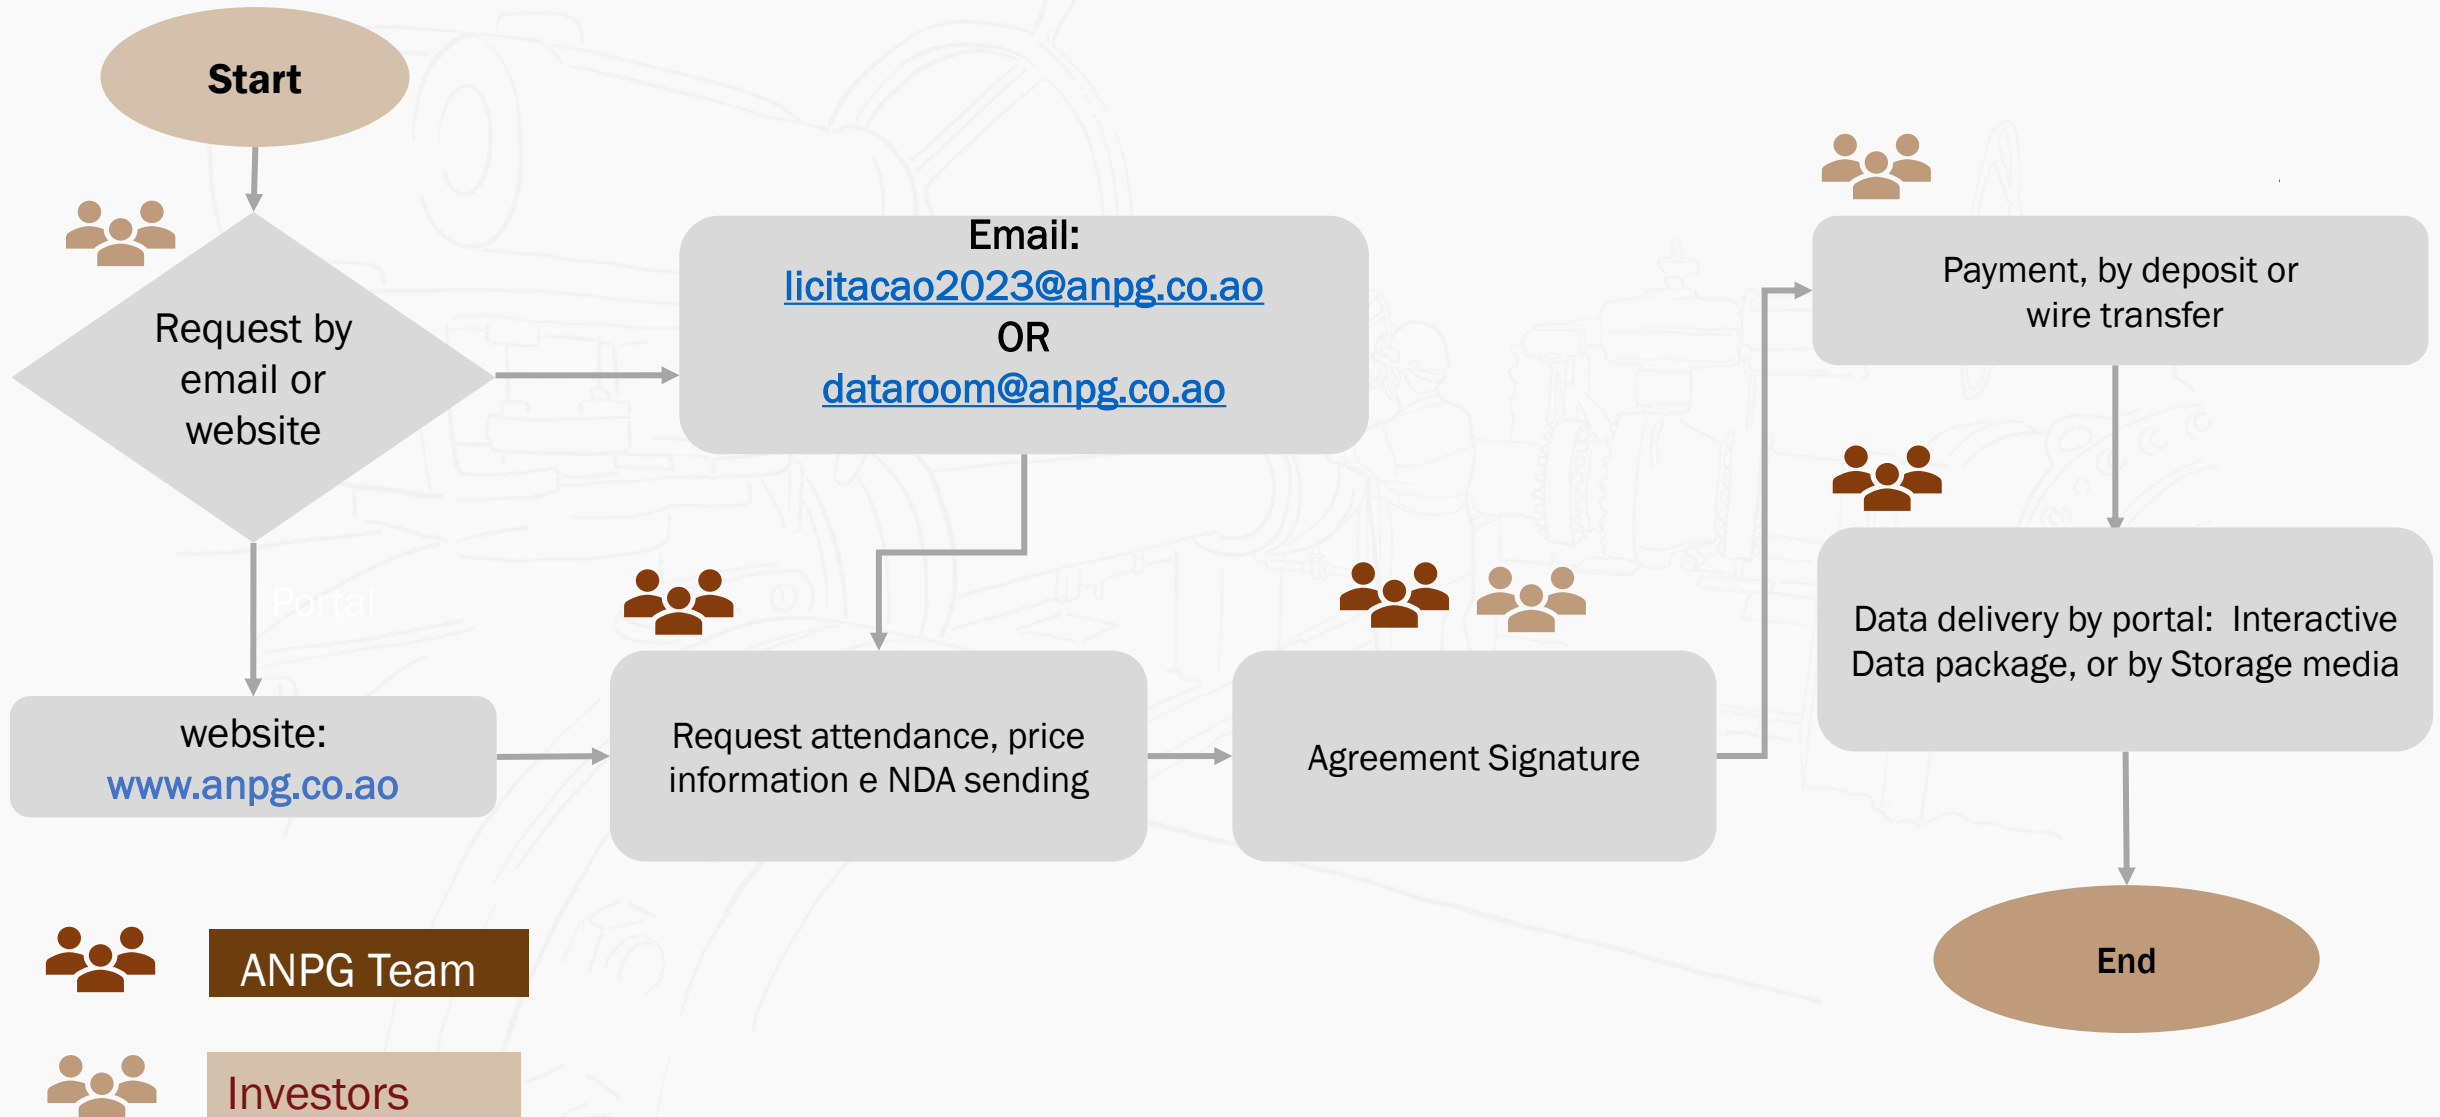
Start

Request by email or website

Email:
licitacao2023@anpg.co.ao
OR
dataroom@anpg.co.ao

Payment, by deposit or wire transfer

Portal

website:
www.anpg.co.ao

Request attendance, price information e NDA sending

Agreement Signature

Data delivery by portal: Interactive Data package, or by Storage media

End

ANPG Team

Investors